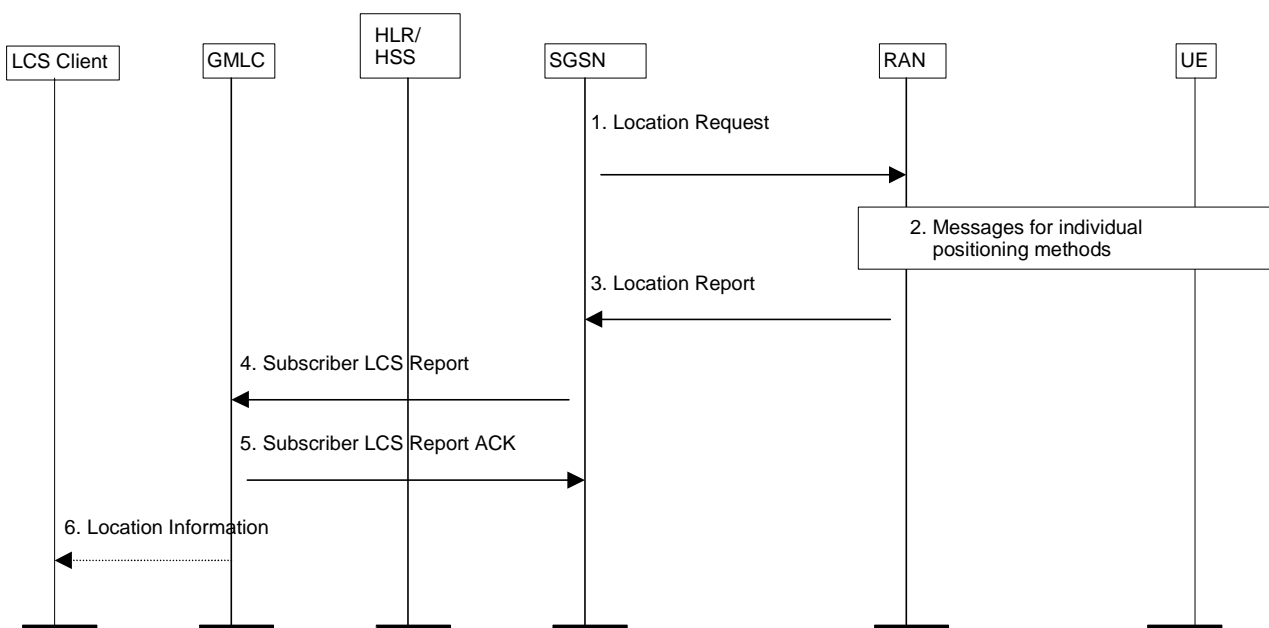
LCS Client

GMLC

HLR/
HSS

SGSN

RAN

UE

1. Location Request

2. Messages for individual positioning methods

3. Location Report

4. Subscriber LCS Report

5. Subscriber LCS Report ACK

6. Location Information